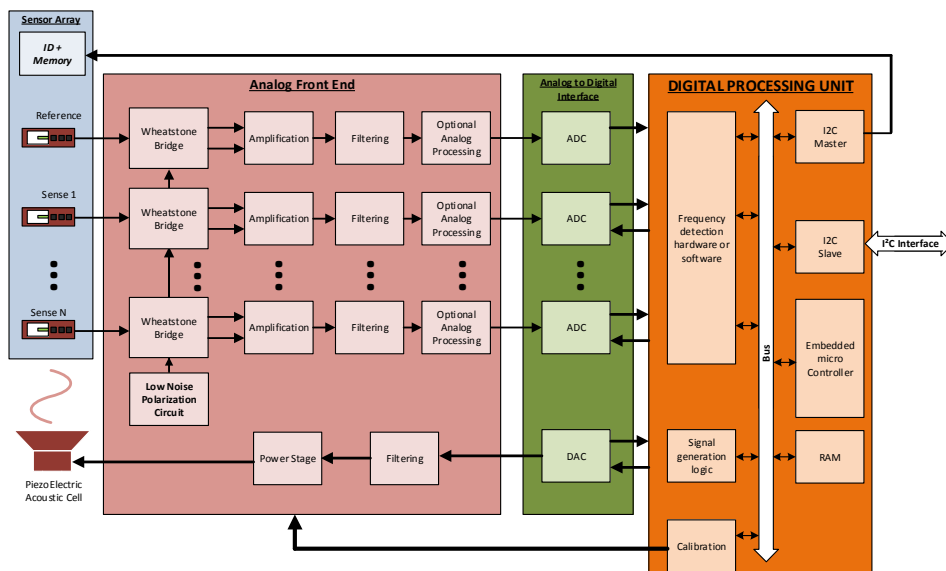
Sensor Array

ID + Memory

Reference

Sense 1

Sense N

Analog Front End

Wheatstone Bridge

Amplification

Filtering

Optional Analog Processing

Wheatstone Bridge

Amplification

Filtering

Optional Analog Processing

Wheatstone Bridge

Amplification

Filtering

Optional Analog Processing

Low Noise Polarization Circuit

Power Stage

Filtering

Piezo Electric Acoustic Cell

Analog to Digital Interface

ADC

ADC

ADC

DAC

DIGITAL PROCESSING UNIT

Frequency detection hardware or software

Signal generation logic

Calibration

Bus

I2C Master

I2C Slave

I$^2$C Interface

Embedded micro Controller

RAM